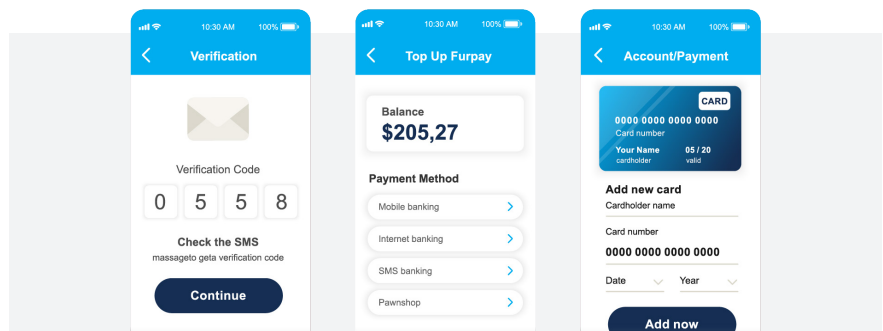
10:30 AM 100%

Verification

Verification Code

0 5 5 8

Check the SMS

massageto geta verification code

Continue

10:30 AM 100%

Top Up Furpay

Balance

$205,27

Payment Method

Mobile banking

Internet banking

SMS banking

Pawnshop

10:30 AM 100%

Account/Payment

CARD

0000 0000 0000 0000

Card number

Your Name 05 / 20

cardholder valid

Add new card

Cardholder name

Card number

0000 0000 0000 0000

Date Year

Add now